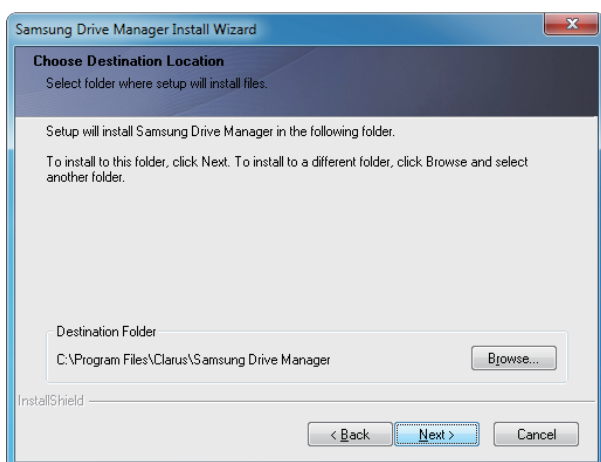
Samsung Drive Manager Install Wizard

Choose Destination Location
Select folder where setup will install files.

Setup will install Samsung Drive Manager in the following folder.

To install to this folder, click Next. To install to a different folder, click Browse and select another folder.

Destination Folder
C:\Program Files\Clarus\Samsung Drive Manager

Browse...

InstallShield

< Back
Next >
Cancel